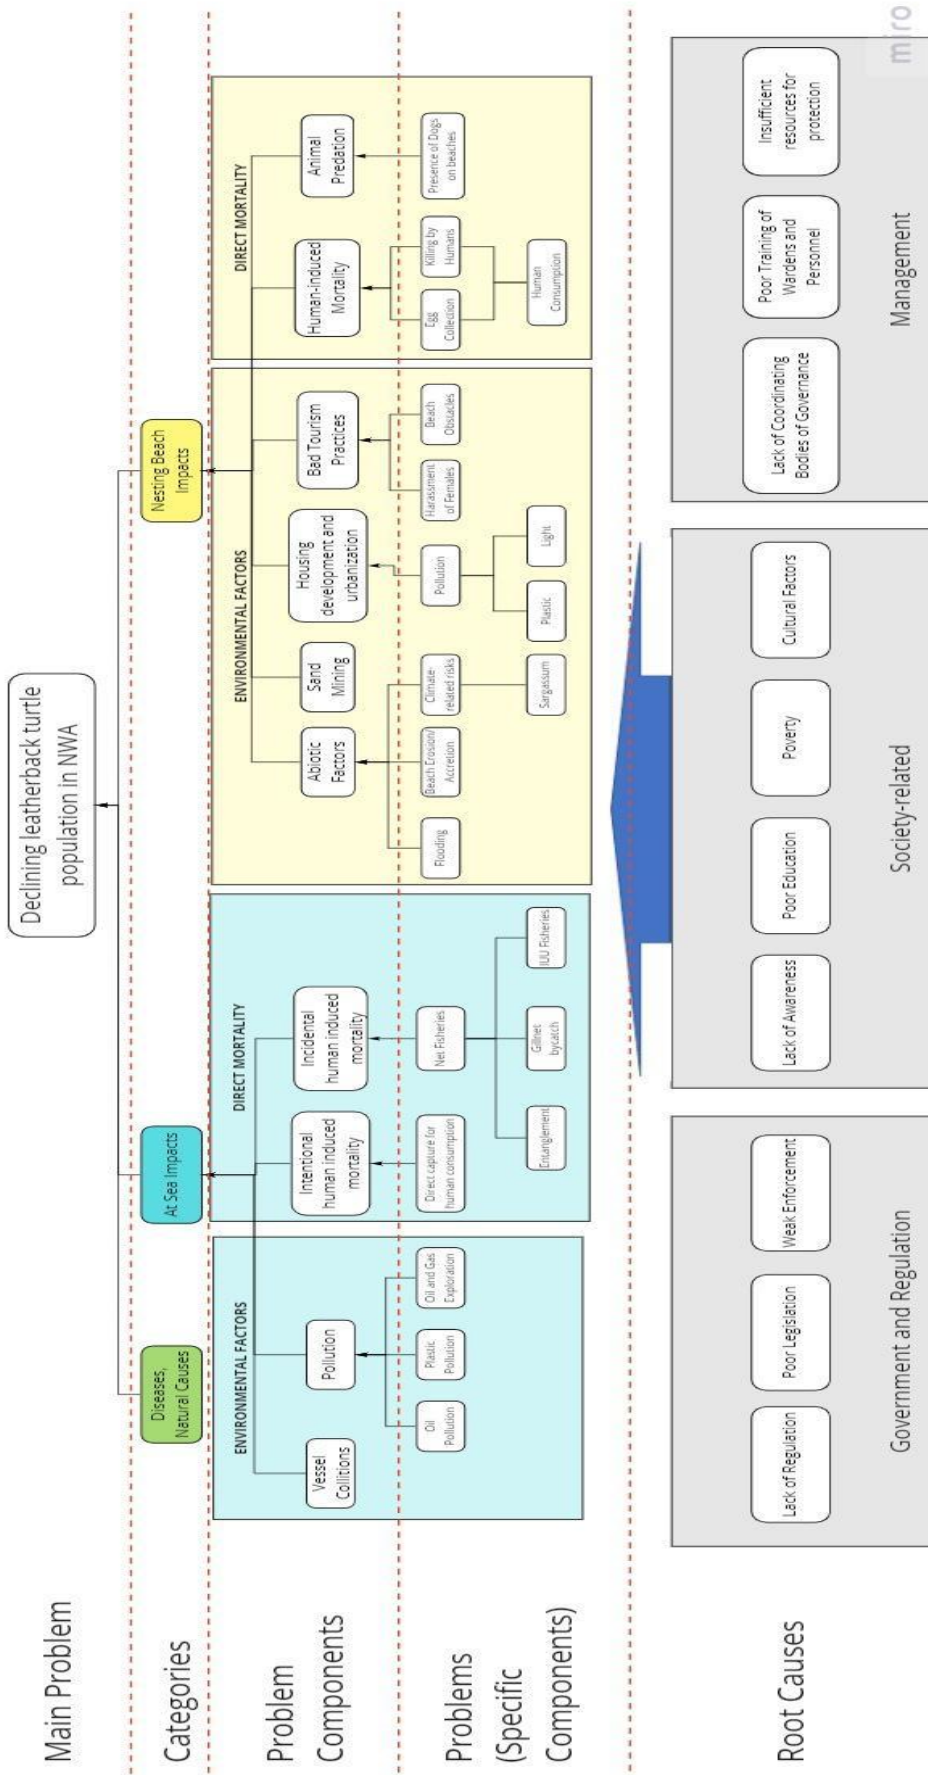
Main Problem

Categories

Problem Components

Problems (Specific Components)

Root Causes

Declining leatherback turtle population in NWA

Diseases, Natural Causes

At Sea Impacts

Nesting Beach Impacts

ENVIRONMENTAL FACTORS

Vessel Collitions

Pollution

Oil Pollution

Plastic Pollution

Oil and Gas Exploration

DIRECT MORTALITY

Intentional human induced mortality

Incidental human induced mortality

Direct capture for human consumption

Net Fisheries

Entanglement

Gillnet bycatch

IUU Fisheries

ENVIRONMENTAL FACTORS

Abiotic Factors

Sand Mining

Housing development and urbanization

Bad Tourism Practices

Flooding

Beach Erosion/ Accretion

Climate-related risks

Sargassum

Pollution

Plastic

Light

Harassment of Females

Beach Obstacles

DIRECT MORTALITY

Human-induced Mortality

Animal Predation

Egg Collection

Killing by Humans

Human Consumption

Presence of Dogs on beaches

Lack of Regulation

Poor Legislation

Weak Enforcement

Government and Regulation

Lack of Awareness

Poor Education

Poverty

Cultural Factors

Society-related

Lack of Coordinating Bodies of Governance

Poor Training of Wardens and Personnel

Insufficient resources for protection

Management

miro